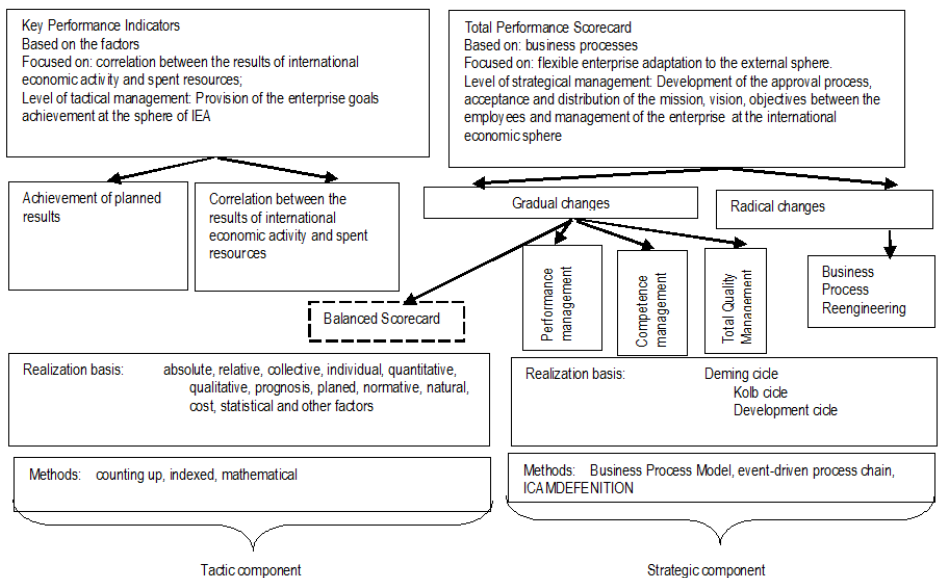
Key Performance Indicators
Based on the factors
Focused on: correlation between the results of international economic activity and spent resources;
Level of tactical management: Provision of the enterprise goals achievement at the sphere of IEA

Total Performance Scorecard
Based on: business processes
Focused on: flexible enterprise adaptation to the external sphere.
Level of strategical management: Development of the approval process, acceptance and distribution of the mission, vision, objectives between the employees and management of the enterprise at the international economic sphere

Achievement of planned results

Correlation between the results of international economic activity and spent resources

Gradual changes

Radical changes

Performance management

Competence management

Total Quality Management

Business Process Reengineering

Balanced Scorecard

Realization basis: absolute, relative, collective, individual, quantitative, qualitative, prognosis, planed, normative, natural, cost, statistical and other factors

Realization basis: Deming cicle
Kolb cicle
Development cicle

Methods: counting up, indexed, mathematical

Methods: Business Process Model, event-driven process chain, ICAMDEFENITION

Tactic component

Strategic component